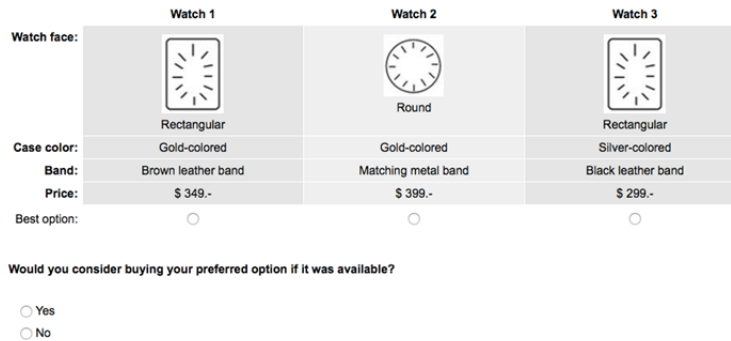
| | Watch 1 | Watch 2 | Watch 3 |
|---|---|---|---|
| Watch face: | Rectangular | Round | Rectangular |
| Case color: | Gold-colored | Gold-colored | Silver-colored |
| Band: | Brown leather band | Matching metal band | Black leather band |
| Price: | $ 349.- | $ 399.- | $ 299.- |
| Best option: | ○ | ○ | ○ |

Would you consider buying your preferred option if it was available?

○ Yes
○ No